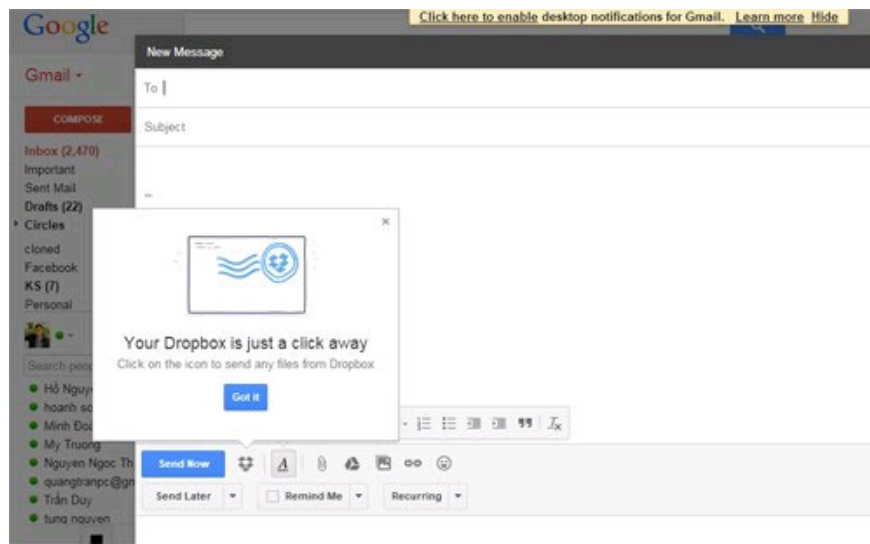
Google

Click here to enable desktop notifications for Gmail. Learn more Hide

Gmail ▾

COMPOSE

Inbox (2,470)
Important
Sent Mail
Drafts (22)
Circles
cloned
Facebook
KS (7)
Personal

Search peo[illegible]

Hồ Nguy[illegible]
hoanh s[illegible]
Minh Đo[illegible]
My Truong
Nguyen Ngoc Th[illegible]
quangtranpc@g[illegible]
Trần Duy
tung nguyen

New Message

To

Subject

--

×

Your Dropbox is just a click away

Click on the icon to send any files from Dropbox

Got it

Send Now

Send Later ▾

Remind Me ▾

Recurring ▾